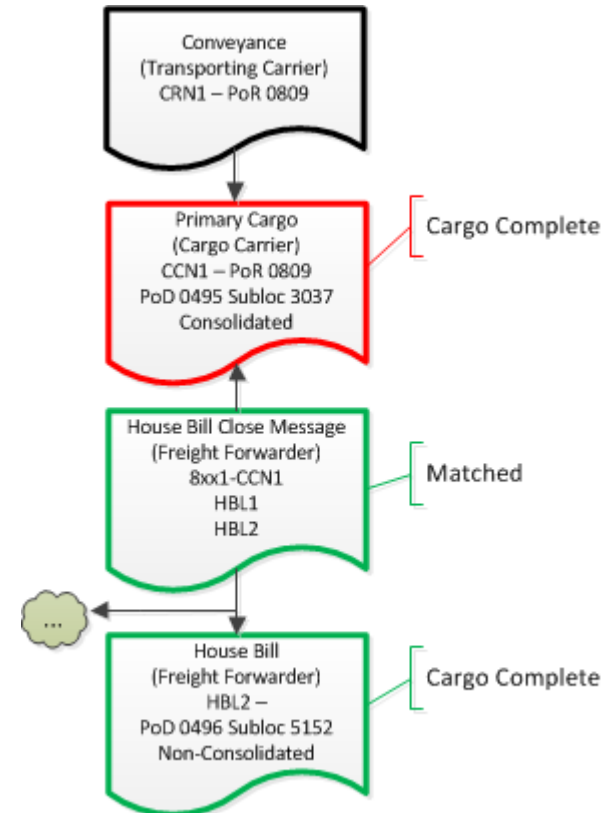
Conveyance
(Transporting Carrier)
CRN1 – PoR 0809

Primary Cargo
(Cargo Carrier)
CCN1 – PoR 0809
PoD 0495 Subloc 3037
Consolidated

Cargo Complete

House Bill Close Message
(Freight Forwarder)
8xx1-CCN1
HBL1
HBL2

Matched

...

House Bill
(Freight Forwarder)
HBL2 –
PoD 0496 Subloc 5152
Non-Consolidated

Cargo Complete